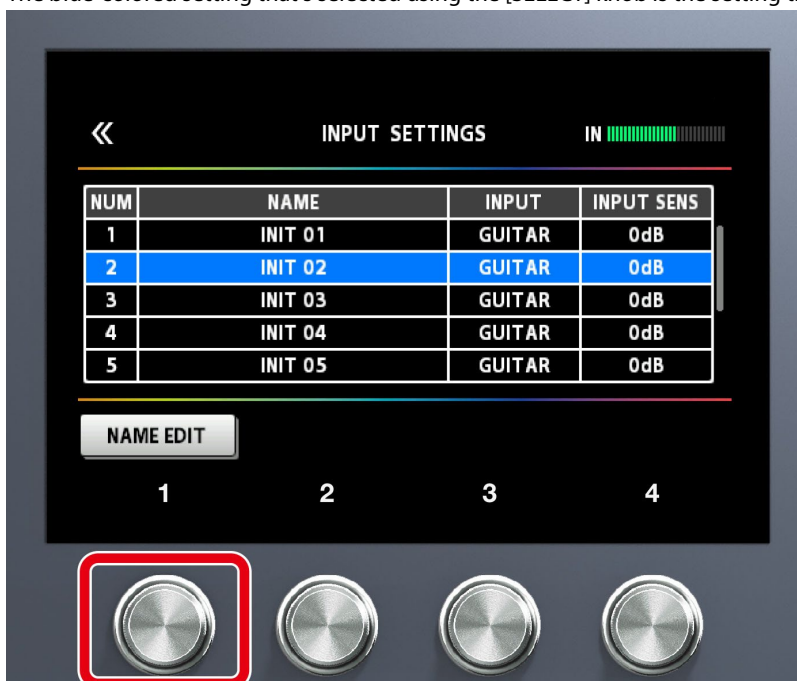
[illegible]

«

INPUT SETTINGS

IN

| NUM | NAME | INPUT | INPUT SENS |
|---|---|---|---|
| 1 | INIT 01 | GUITAR | 0dB |
| 2 | INIT 02 | GUITAR | 0dB |
| 3 | INIT 03 | GUITAR | 0dB |
| 4 | INIT 04 | GUITAR | 0dB |
| 5 | INIT 05 | GUITAR | 0dB |

NAME EDIT

1 2 3 4